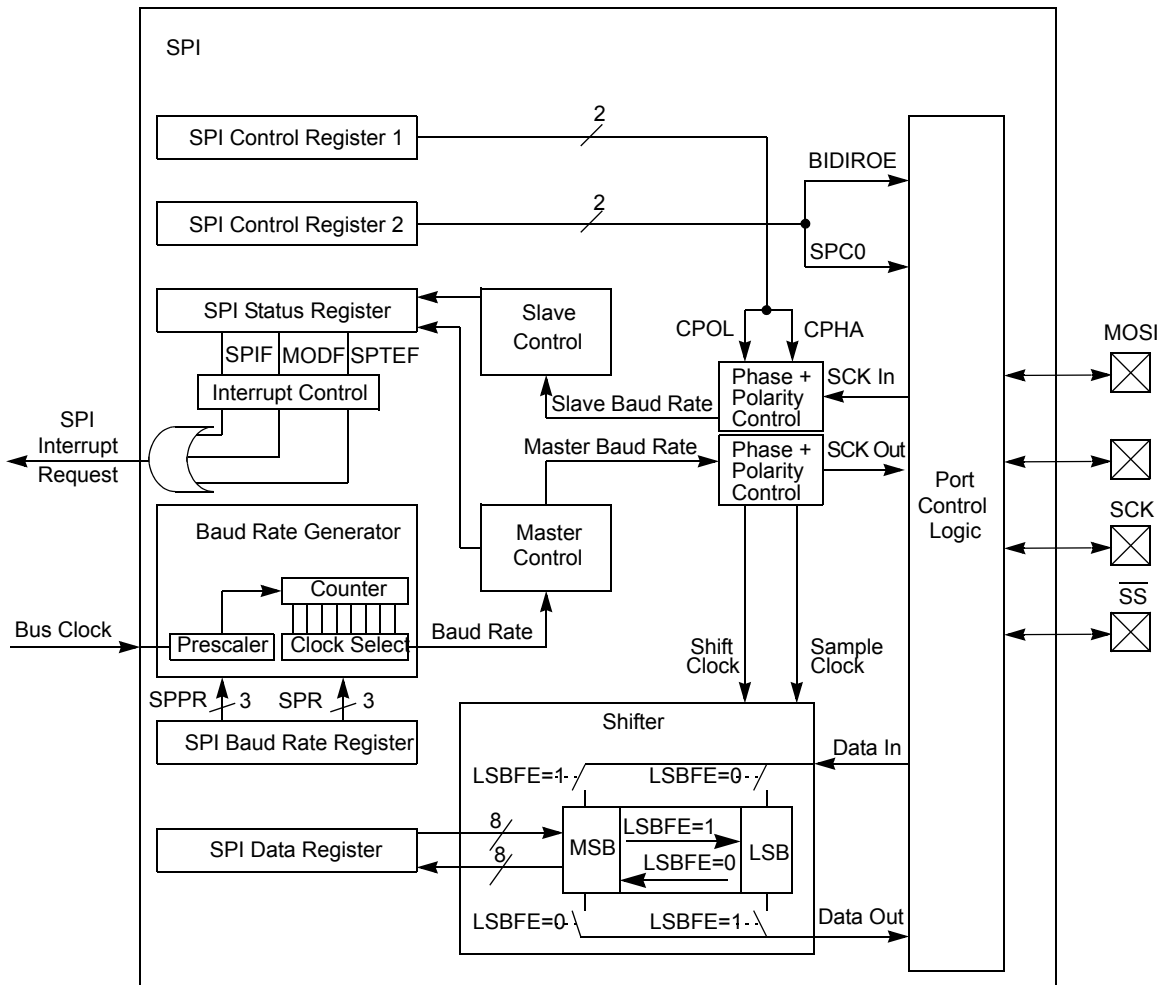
SPI

SPI Control Register 1

2

BIDIROE

SPI Control Register 2

2

SPC0

SPI Status Register

Slave Control

CPOL

CPHA

MOSI

SPIF MODF SPTEF

Interrupt Control

Phase + Polarity Control

SCK In

SPI Interrupt Request

Slave Baud Rate

Master Baud Rate

Phase + Polarity Control

SCK Out

Port Control Logic

SCK

Baud Rate Generator

Master Control

Counter

$\overline{SS}$

Bus Clock

Prescaler

Clock Select

Baud Rate

Shift Clock

Sample Clock

SPPR 3

SPR 3

Shifter

SPI Baud Rate Register

Data In

LSBFE=1

LSBFE=0

8

LSBFE=1

SPI Data Register

MSB

LSB

8

LSBFE=0

LSBFE=0

LSBFE=1

Data Out